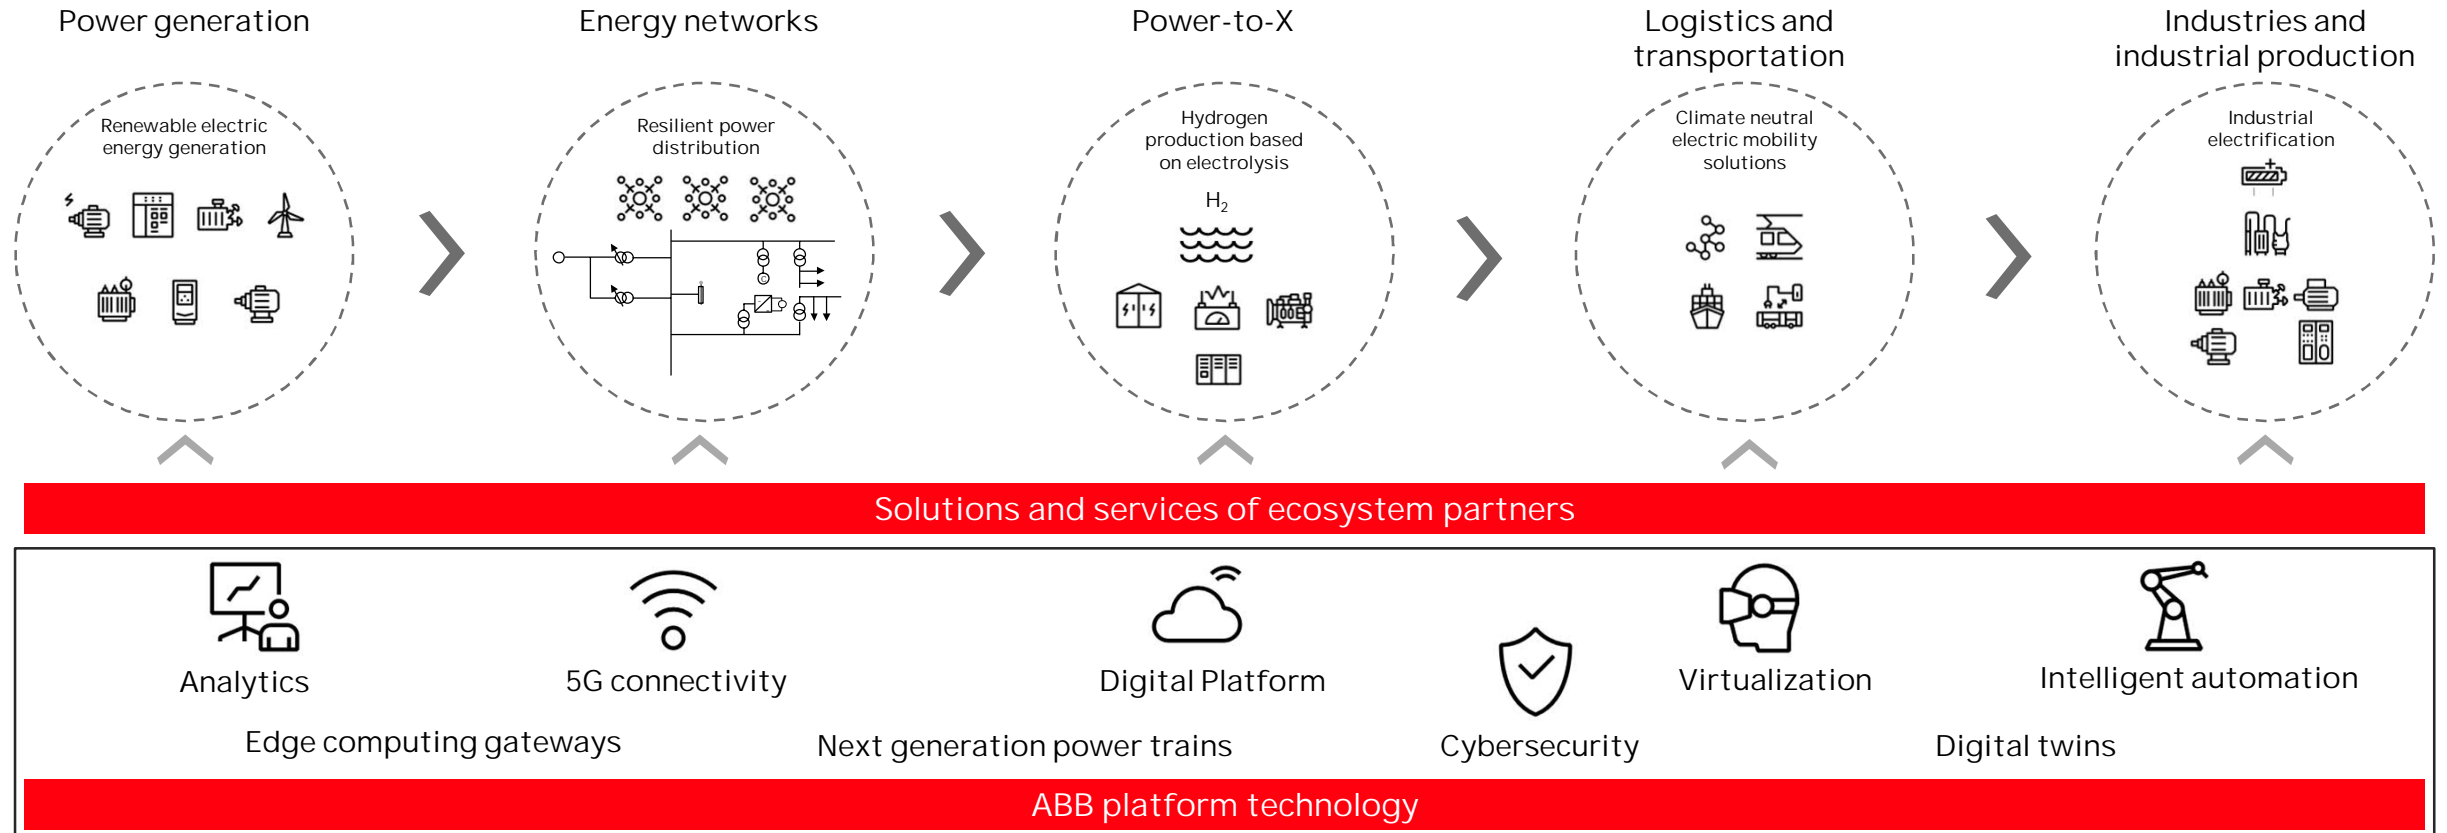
Power generation

Renewable electric energy generation

Energy networks

Resilient power distribution

Power-to-X

Hydrogen production based on electrolysis

$H_2$

Logistics and transportation

Climate neutral electric mobility solutions

Industries and industrial production

Industrial electrification

Solutions and services of ecosystem partners

Analytics

5G connectivity

Digital Platform

Virtualization

Intelligent automation

Edge computing gateways

Next generation power trains

Cybersecurity

Digital twins

ABB platform technology